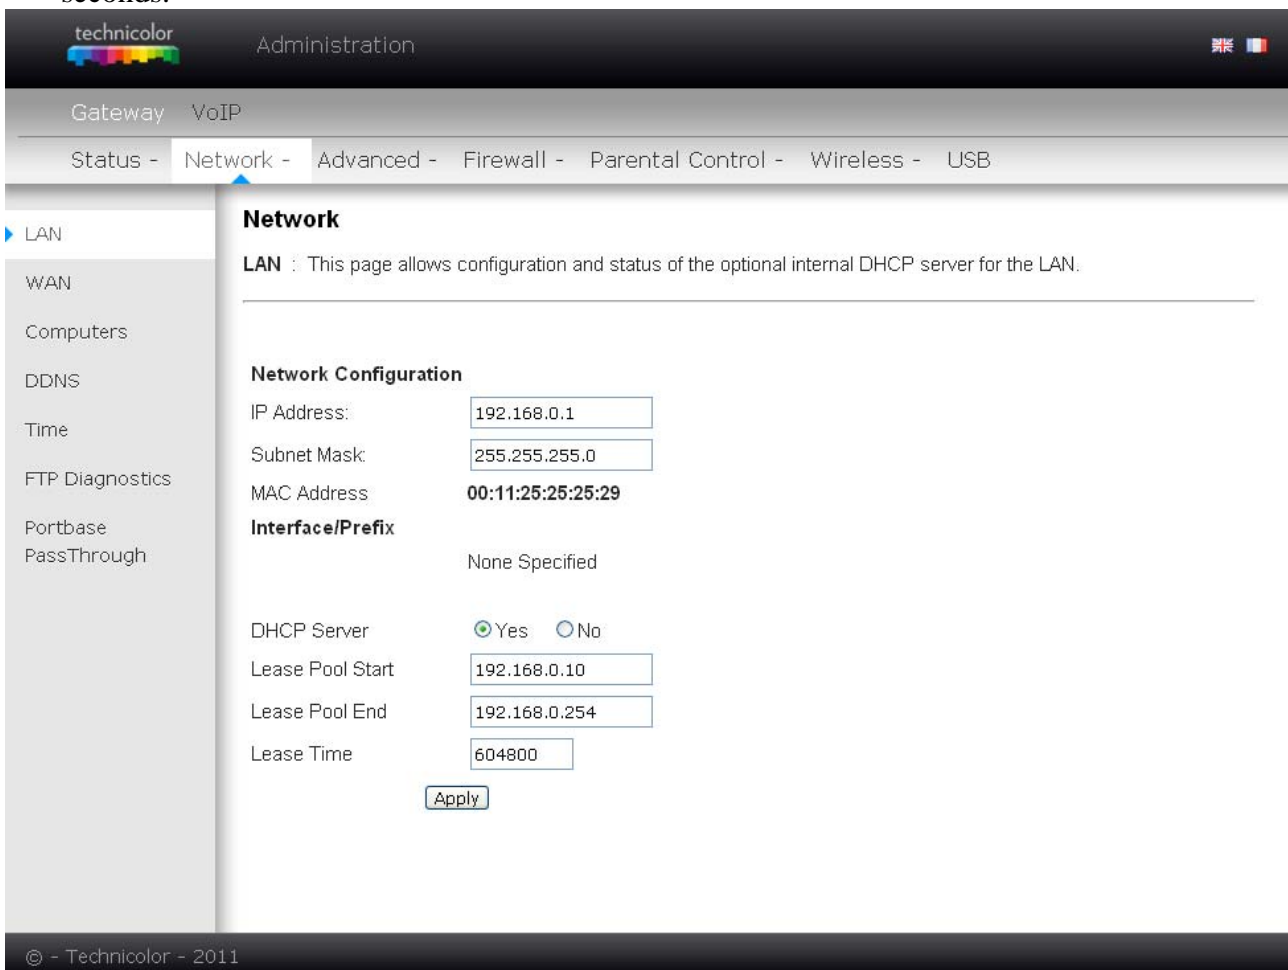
seconds.

technicolor

Administration

Gateway VoIP

Status - Network - Advanced - Firewall - Parental Control - Wireless - USB

LAN

WAN

Computers

DDNS

Time

FTP Diagnostics

Portbase PassThrough

**Network**

**LAN** : This page allows configuration and status of the optional internal DHCP server for the LAN.

**Network Configuration**

IP Address: 192.168.0.1

Subnet Mask: 255.255.255.0

MAC Address **00:11:25:25:25:29**

**Interface/Prefix**

None Specified

DHCP Server Yes No

Lease Pool Start 192.168.0.10

Lease Pool End 192.168.0.254

Lease Time 604800

Apply

© - Technicolor - 2011